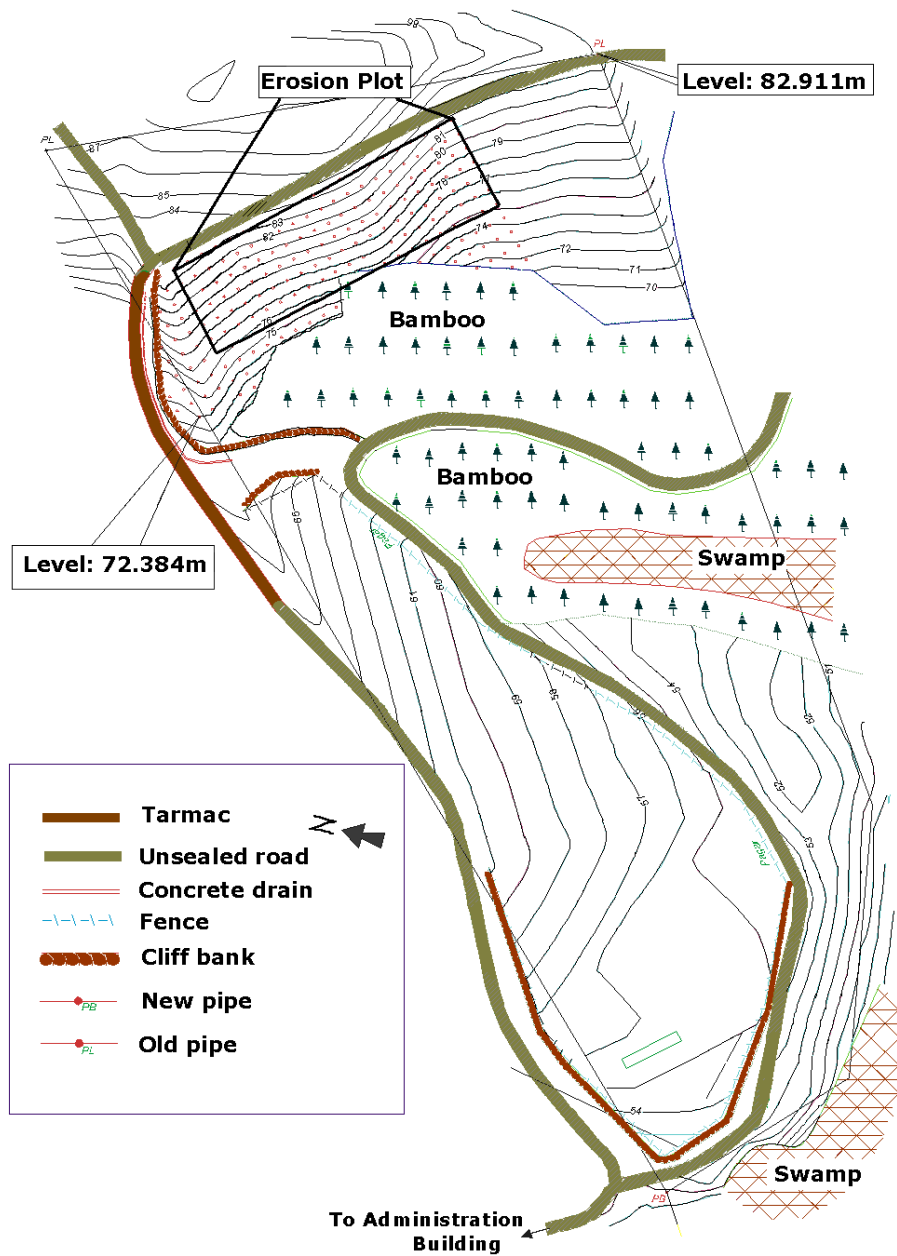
Erosion Plot

Level: 82.911m

PL

86

PL

87

85

84

81

80

79

78

83

82

74

72

71

70

76

75

Bamboo

Bamboo

Swamp

Level: 72.384m

65

61

60

59

57

54

52

53

51

Swamp

N

Tarmac

Unsealed road

Concrete drain

Fence

Cliff bank

PB

New pipe

PL

Old pipe

PB

To Administration Building